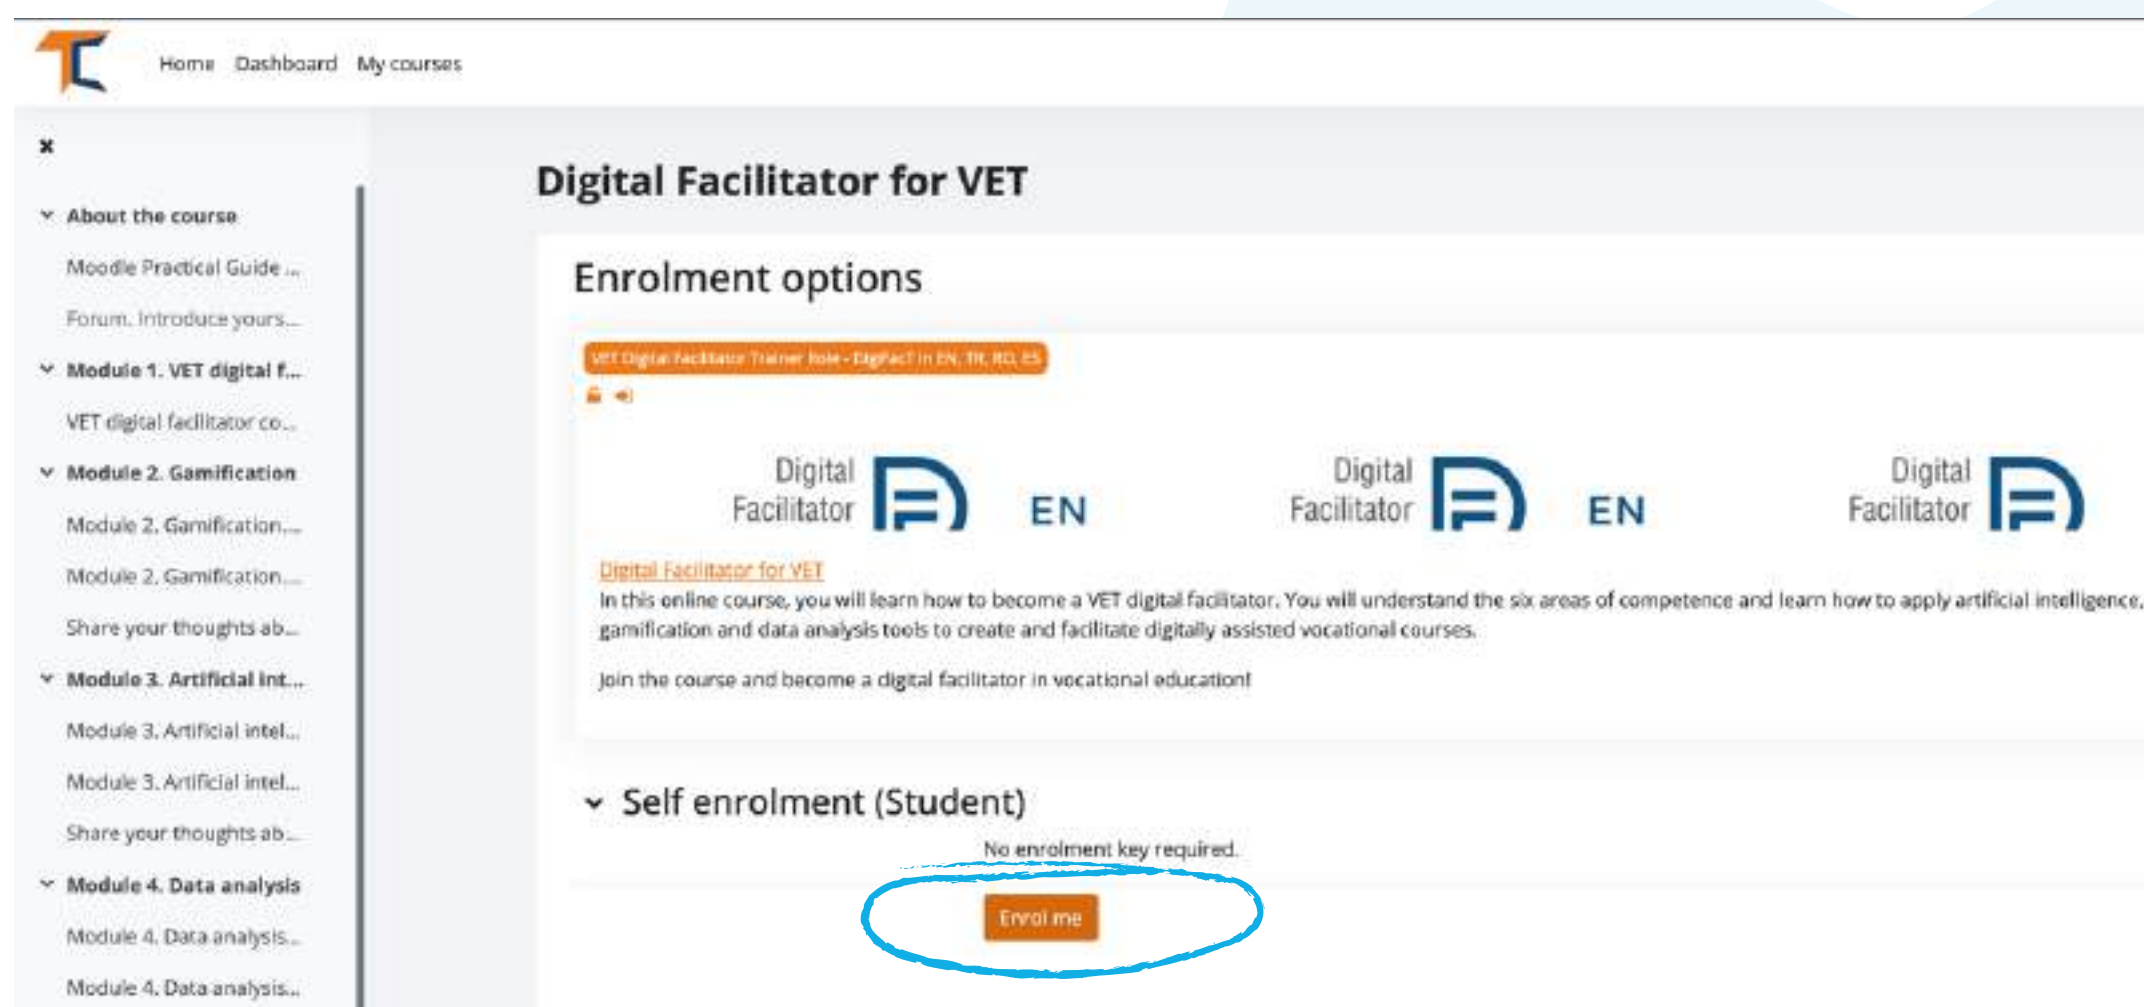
Home Dashboard My courses

×

About the course

Moodle Practical Guide ...

Forum. Introduce yours...

Module 1. VET digital f...

VET digital facilitator co...

Module 2. Gamification

Module 2. Gamification...

Module 2. Gamification...

Share your thoughts ab...

Module 3. Artificial int...

Module 3. Artificial intel...

Module 3. Artificial intel...

Share your thoughts ab...

Module 4. Data analysis

Module 4. Data analysis...

Module 4. Data analysis...

Digital Facilitator for VET

Enrolment options

VET Digital Facilitator Trainer Role - DigiFacT in EN, TR, RO, ES

Digital Facilitator EN Digital Facilitator EN Digital Facilitator

Digital Facilitator for VET

In this online course, you will learn how to become a VET digital facilitator. You will understand the six areas of competence and learn how to apply artificial intelligence, gamification and data analysis tools to create and facilitate digitally assisted vocational courses.

Join the course and become a digital facilitator in vocational education!

Self enrolment (Student)

No enrolment key required.

Enrol me